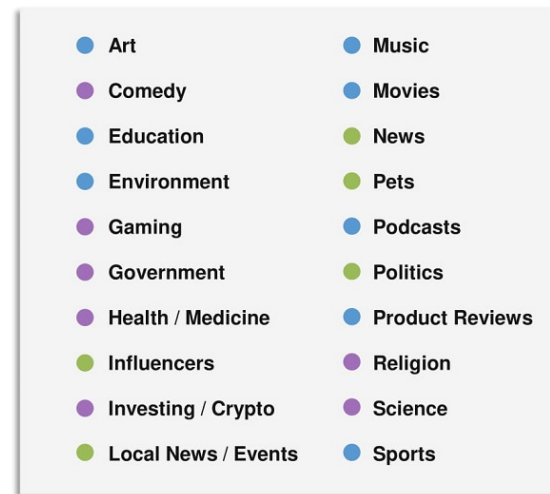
Art
Comedy
Education
Environment
Gaming
Government
Health / Medicine
Influencers
Investing / Crypto
Local News / Events

Music
Movies
News
Pets
Podcasts
Politics
Product Reviews
Religion
Science
Sports